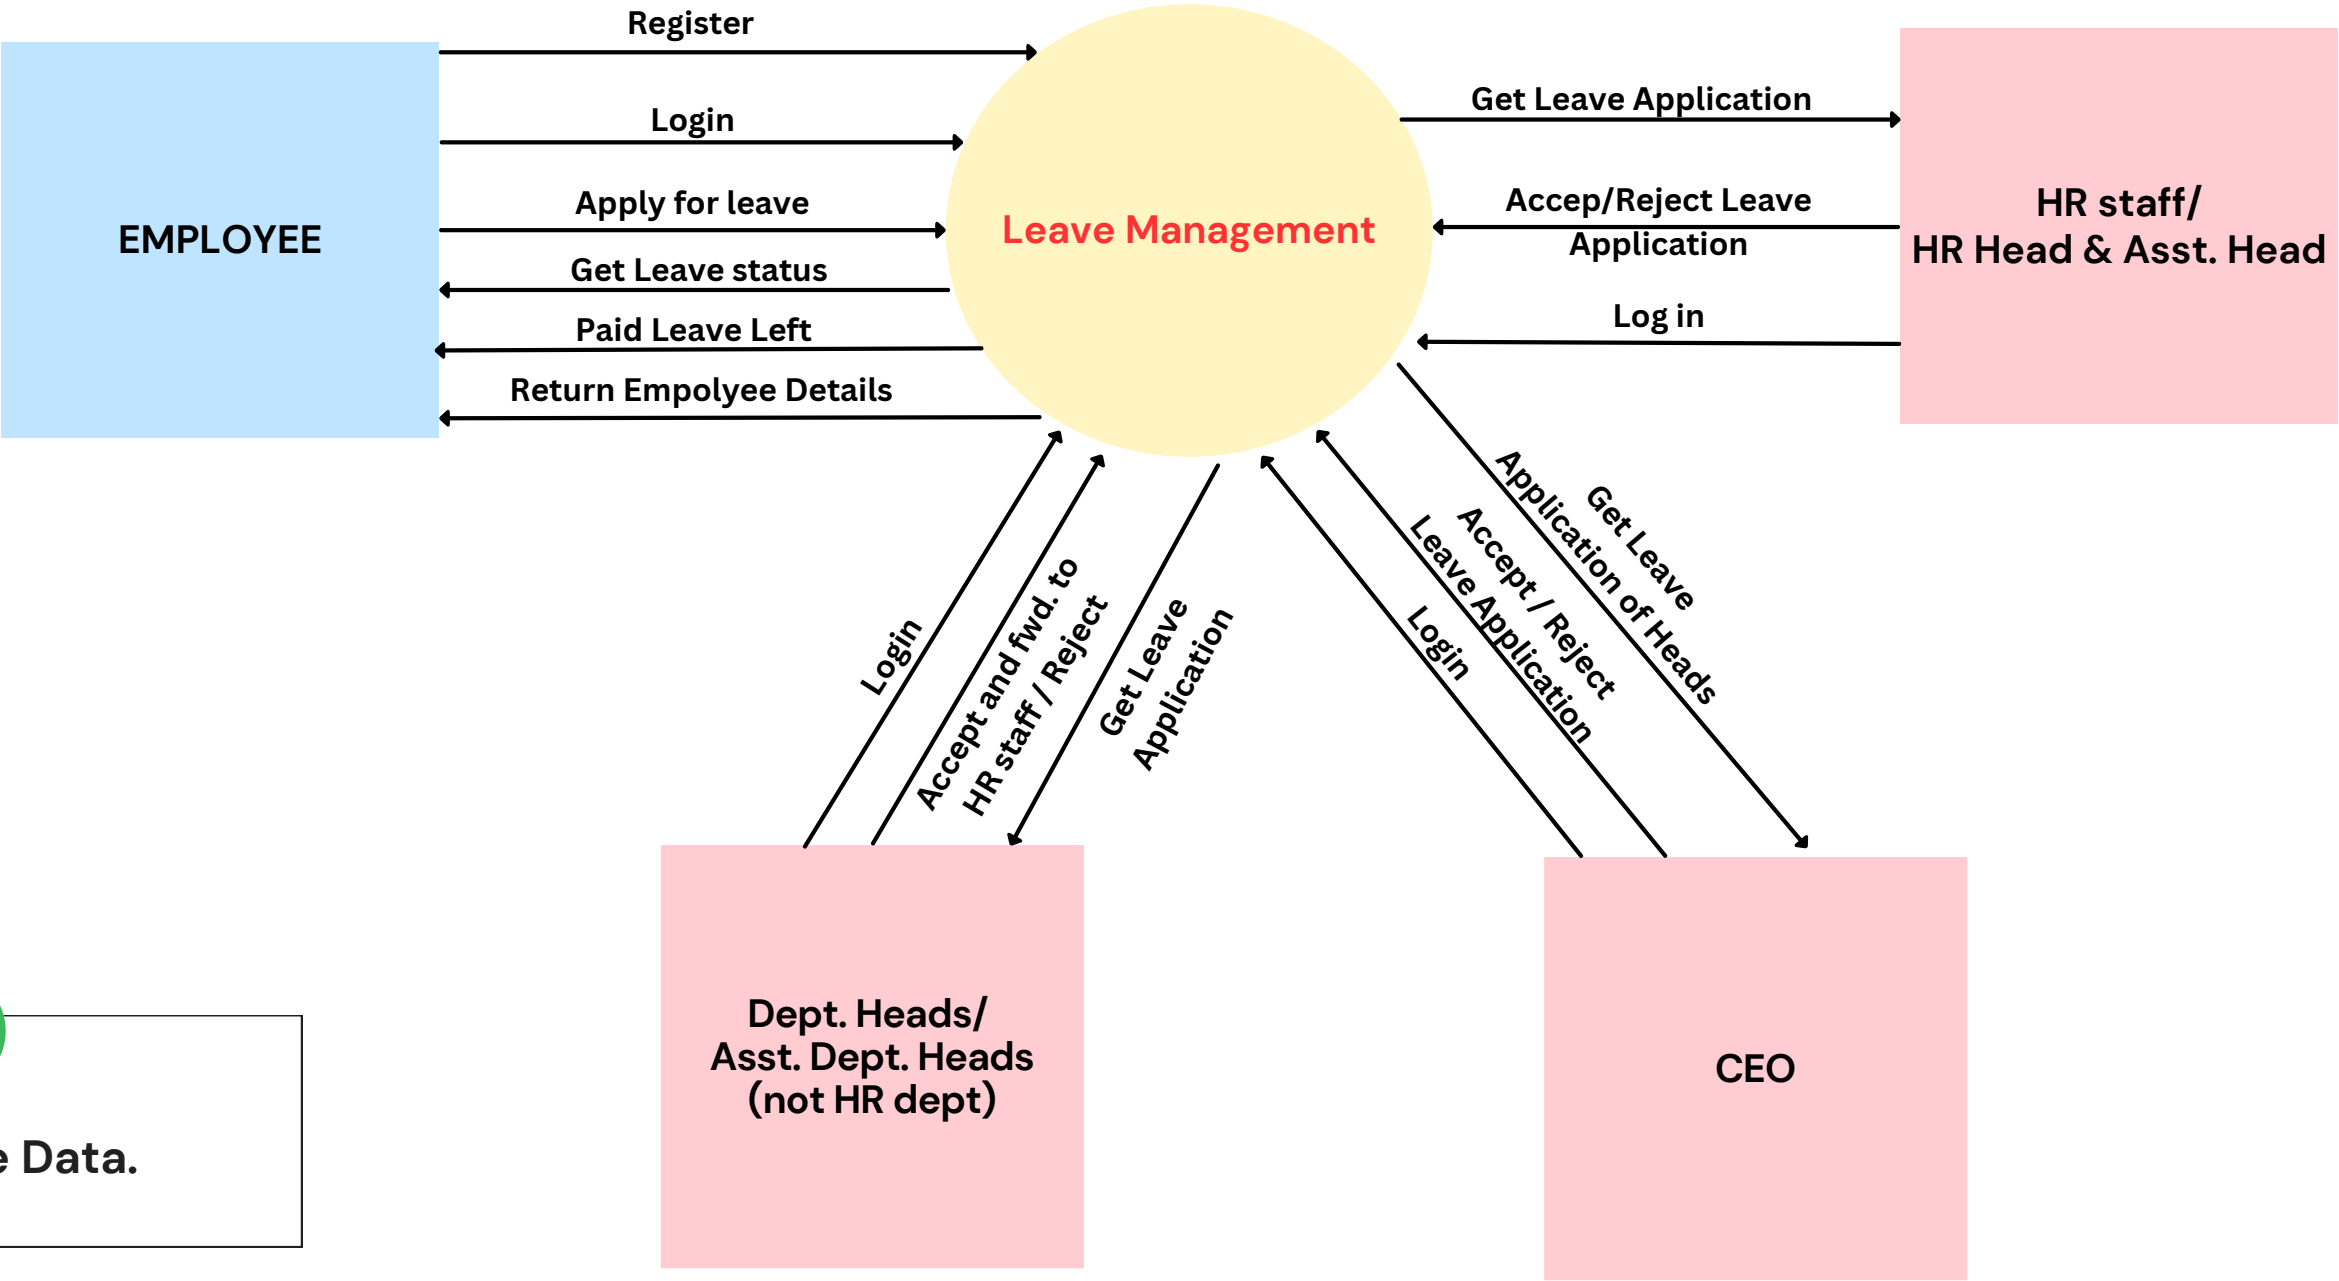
EMPLOYEE

Register

Login

Apply for leave

Get Leave status

Paid Leave Left

Return Empolyee Details

Leave Management

Get Leave Application

Accep/Reject Leave Application

Log in

HR staff/
HR Head & Asst. Head

Login

Accept and fwd. to HR staff / Reject

Get Leave Application

Login

Accept / Reject Leave Application

Get Leave Application of Heads

Dept. Heads/
Asst. Dept. Heads
(not HR dept)

CEO

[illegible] Data.